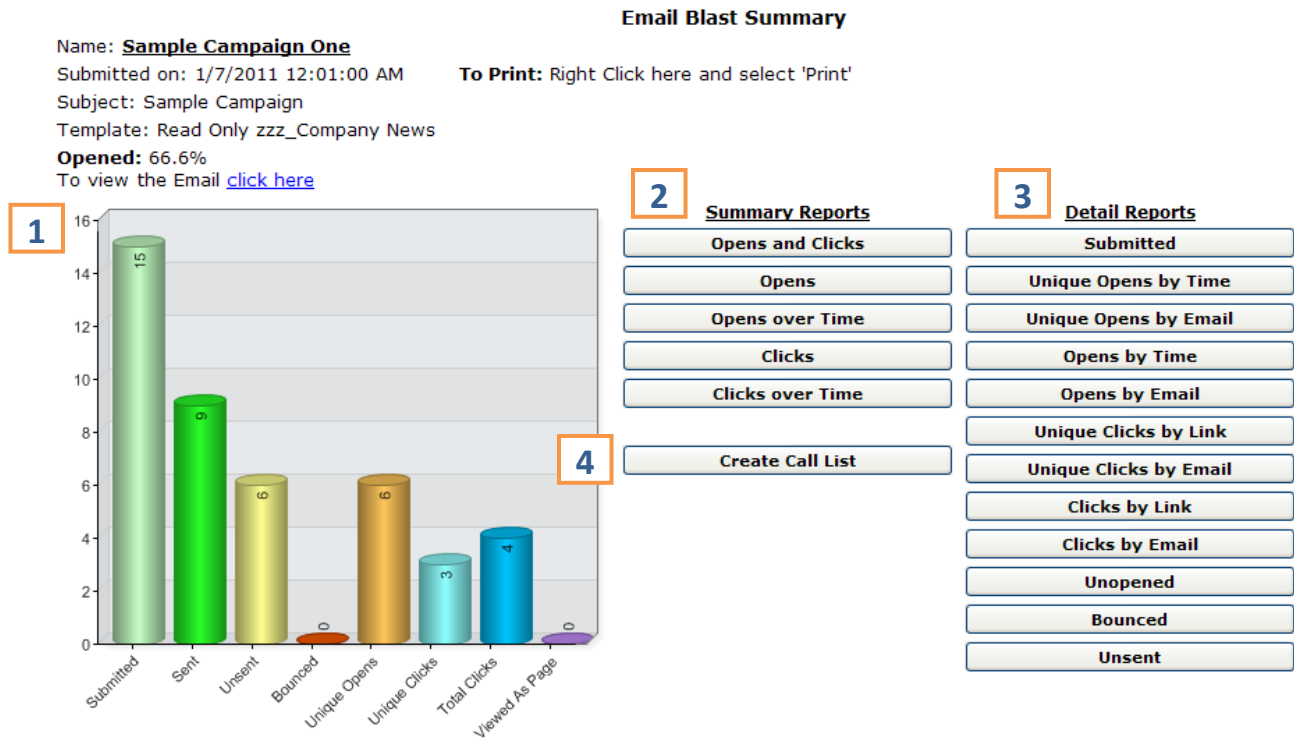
Email Blast Summary

Name: Sample Campaign One
Submitted on: 1/7/2011 12:01:00 AM
To Print: Right Click here and select 'Print'
Subject: Sample Campaign
Template: Read Only zzz_Company News
Opened: 66.6%
To view the Email click here

1

16
14
12
10
8
6
4
2
0

15
9
6
0
6
3
4
0

Submitted
Sent
Unsent
Bounced
Unique Opens
Unique Clicks
Total Clicks
Viewed As Page

2

Summary Reports

Opens and Clicks
Opens
Opens over Time
Clicks
Clicks over Time

4

Create Call List

3

Detail Reports

Submitted
Unique Opens by Time
Unique Opens by Email
Opens by Time
Opens by Email
Unique Clicks by Link
Unique Clicks by Email
Clicks by Link
Clicks by Email
Unopened
Bounced
Unsent